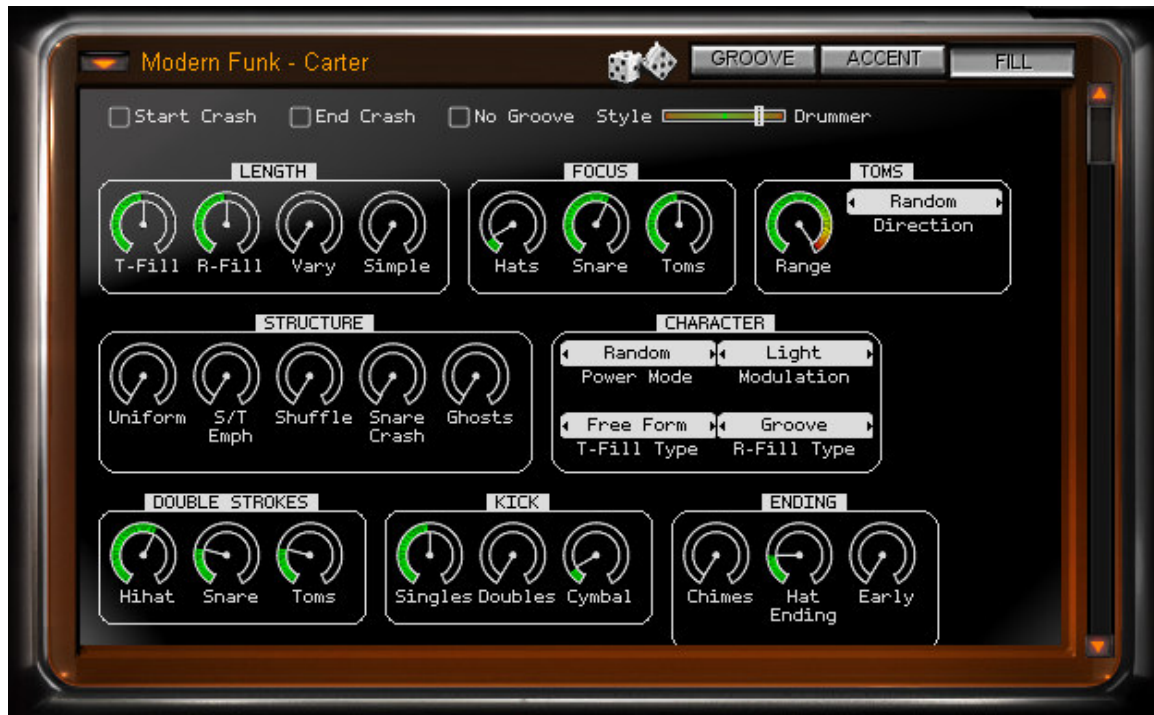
Modern Funk - Carter

GROOVE ACCENT FILL

Start Crash End Crash No Groove Style Drummer

LENGTH
T-Fill R-Fill Vary Simple

FOCUS
Hats Snare Toms

TOMS
Range
Random
Direction

STRUCTURE
Uniform S/T Emph Shuffle Snare Crash Ghosts

CHARACTER
Random
Power Mode
Light
Modulation
Free Form
T-Fill Type
Groove
R-Fill Type

DOUBLE STROKES
Hihat Snare Toms

KICK
Singles Doubles Cymbal

ENDING
Chimes Hat Ending Early